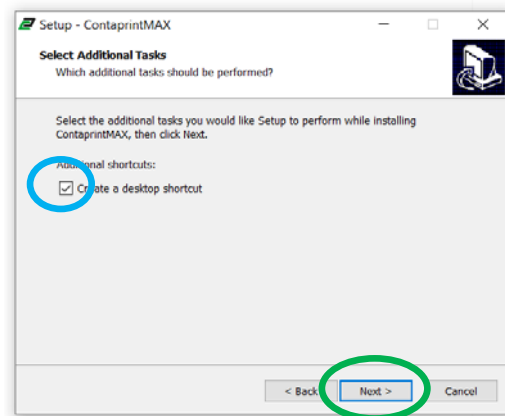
Setup - ContaprintMAX

Select Additional Tasks
Which additional tasks should be performed?

Select the additional tasks you would like Setup to perform while installing ContaprintMAX, then click Next.

Additional shortcuts:

Create a desktop shortcut

< Back
Next >
Cancel